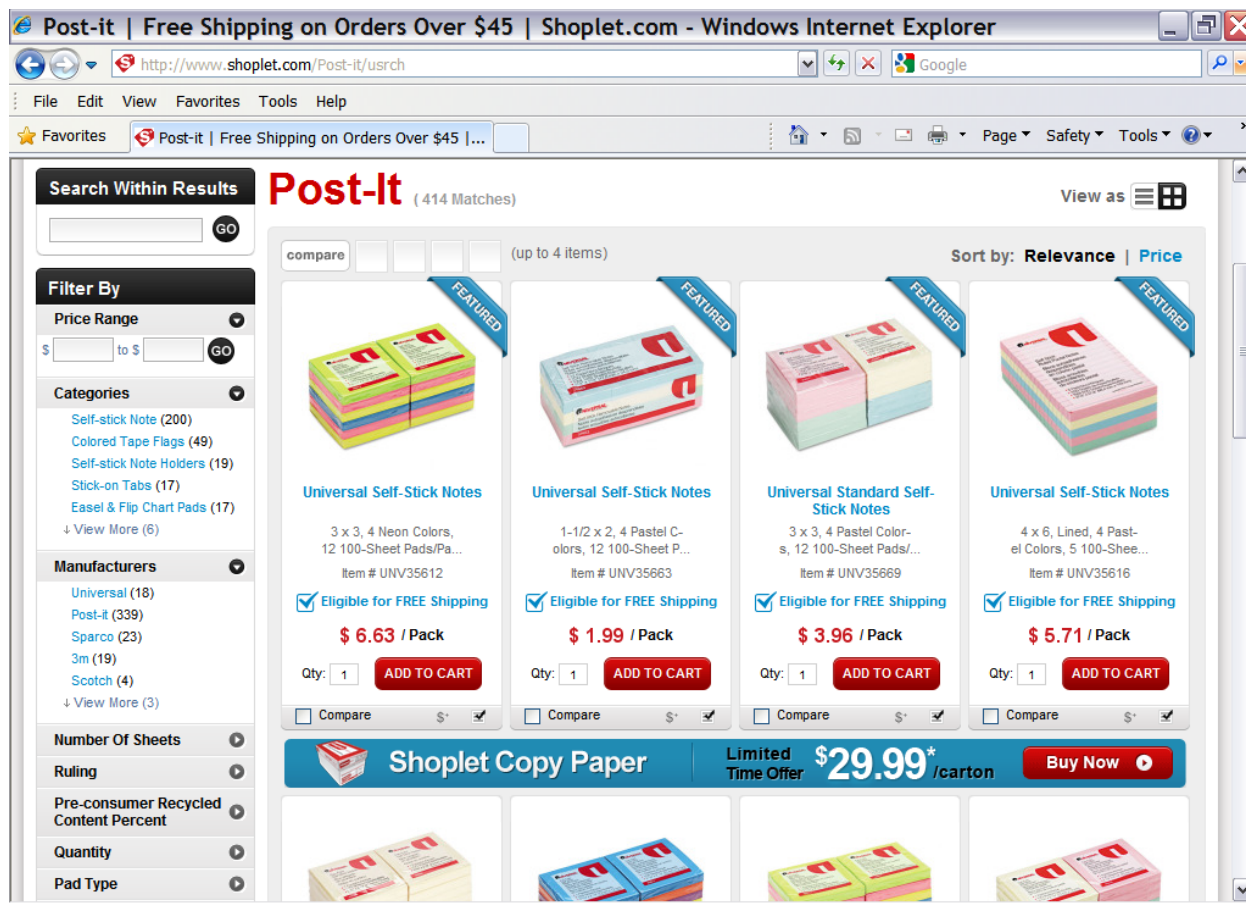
Post-it | Free Shipping on Orders Over $45 | Shoplet.com - Windows Internet Explorer

http://www.shoplet.com/Post-it/usrch

Google

File Edit View Favorites Tools Help

Favorites

Post-it | Free Shipping on Orders Over $45 |...

Page Safety Tools

Search Within Results

GO

Filter By

Price Range

$ to $ GO

Categories

Self-stick Note (200)
Colored Tape Flags (49)
Self-stick Note Holders (19)
Stick-on Tabs (17)
Easel & Flip Chart Pads (17)
View More (6)

Manufacturers

Universal (18)
Post-it (339)
Sparco (23)
3m (19)
Scotch (4)
View More (3)

Number Of Sheets

Ruling

Pre-consumer Recycled Content Percent

Quantity

Pad Type

Post-It (414 Matches)

View as

compare (up to 4 items)

Sort by: Relevance | Price

FEATURED

Universal Self-Stick Notes

3 x 3, 4 Neon Colors, 12 100-Sheet Pads/Pa...

Item # UNV35612

Eligible for FREE Shipping

$ 6.63 / Pack

Qty: 1 ADD TO CART

Compare

FEATURED

Universal Self-Stick Notes

1-1/2 x 2, 4 Pastel C-olors, 12 100-Sheet P...

Item # UNV35663

Eligible for FREE Shipping

$ 1.99 / Pack

Qty: 1 ADD TO CART

Compare

FEATURED

Universal Standard Self-Stick Notes

3 x 3, 4 Pastel Color-s, 12 100-Sheet Pads/...

Item # UNV35669

Eligible for FREE Shipping

$ 3.96 / Pack

Qty: 1 ADD TO CART

Compare

FEATURED

Universal Self-Stick Notes

4 x 6, Lined, 4 Past-el Colors, 5 100-Shee...

Item # UNV35616

Eligible for FREE Shipping

$ 5.71 / Pack

Qty: 1 ADD TO CART

Compare

Shoplet Copy Paper

Limited Time Offer $29.99* /carton

Buy Now